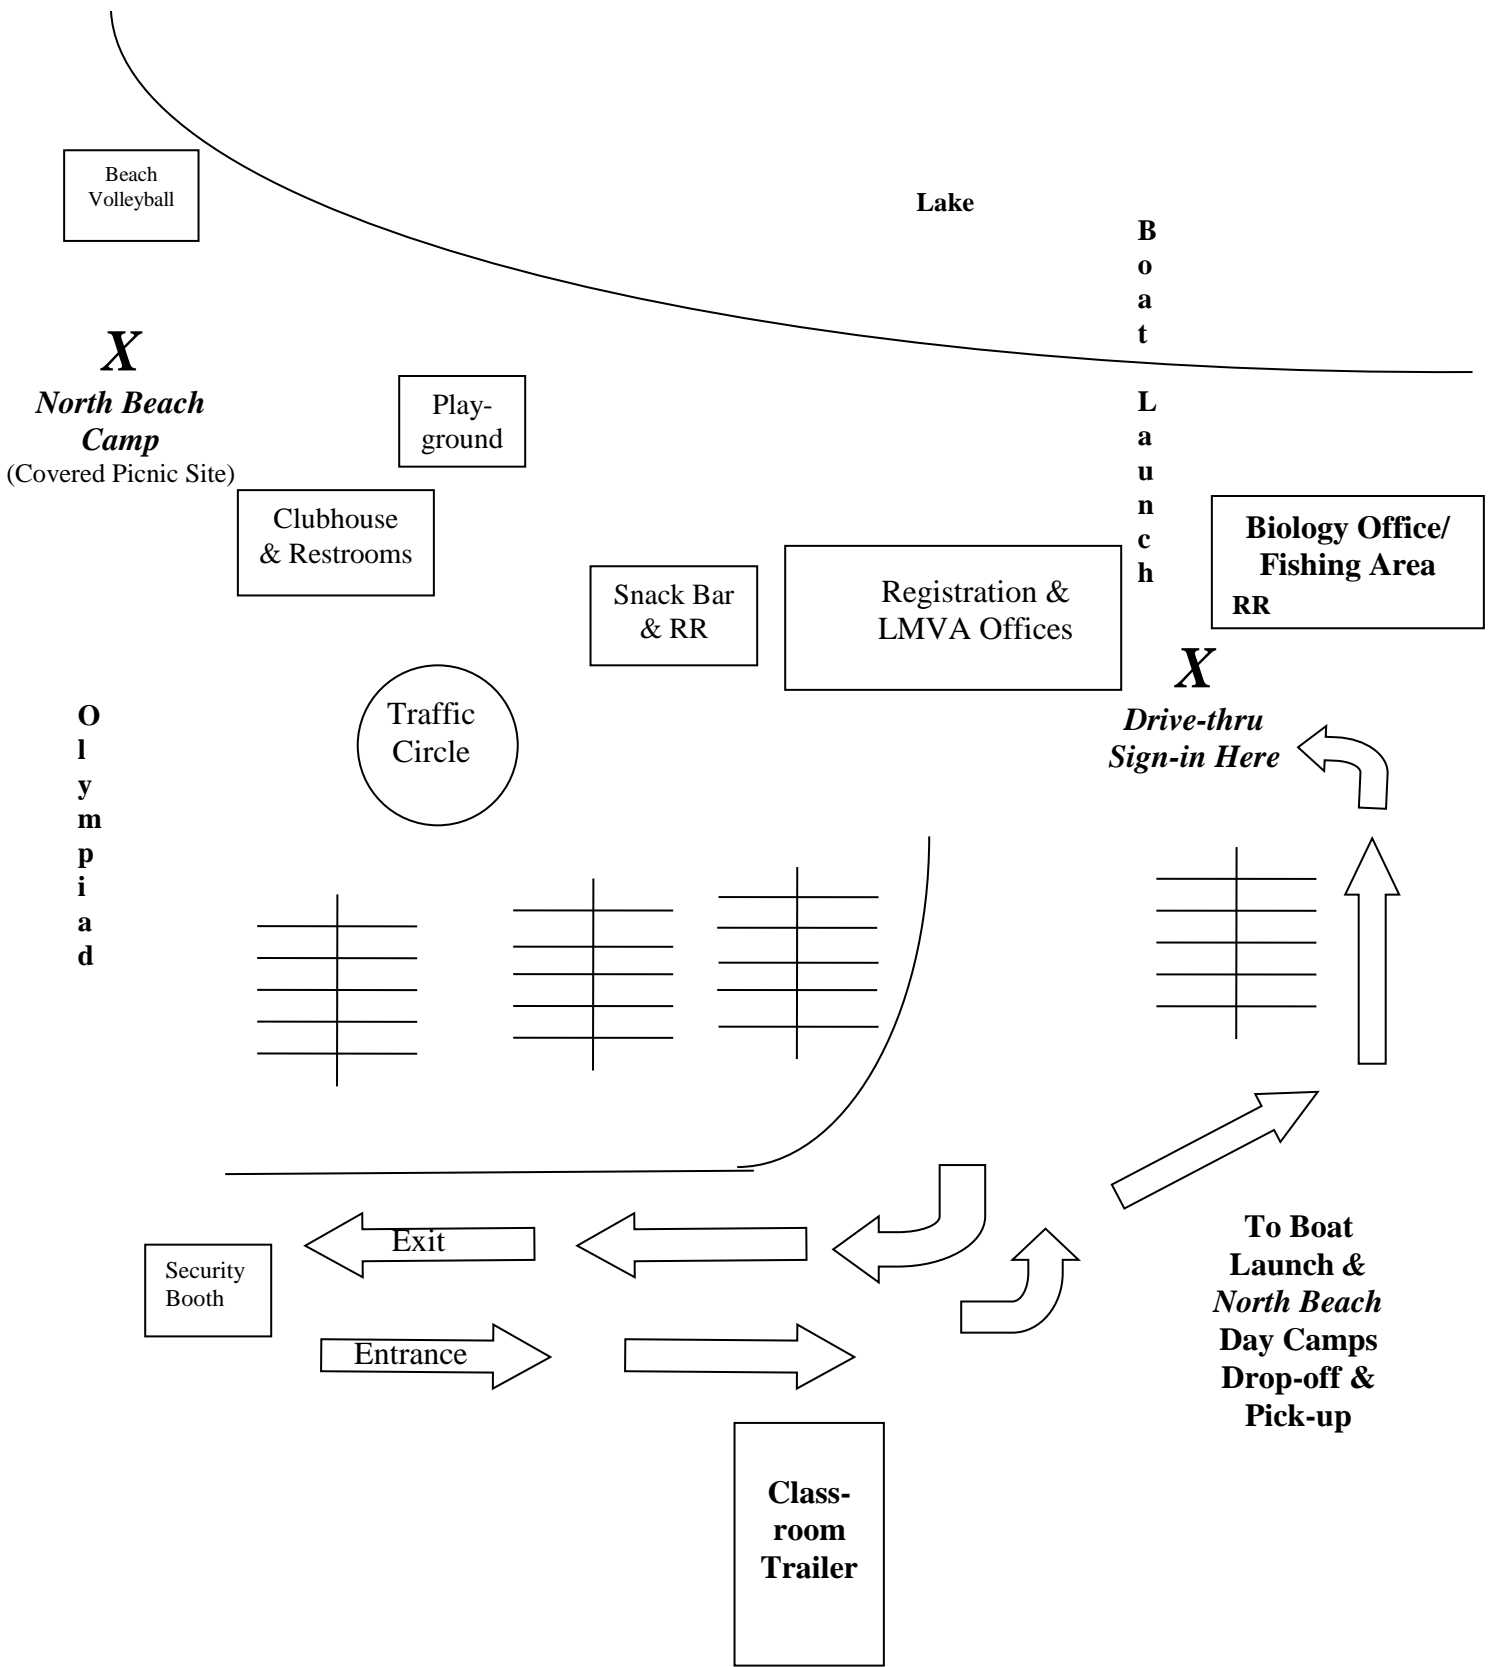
Beach Volleyball

Lake

Boat Launch

X
North Beach Camp
(Covered Picnic Site)

Playground

Clubhouse & Restrooms

Snack Bar & RR

Registration & LMVA Offices

Biology Office/ Fishing Area
RR

X
Drive-thru Sign-in Here

Traffic Circle

Olympiad

Exit

Security Booth

Entrance

To Boat Launch & North Beach Day Camps Drop-off & Pick-up

Classroom Trailer